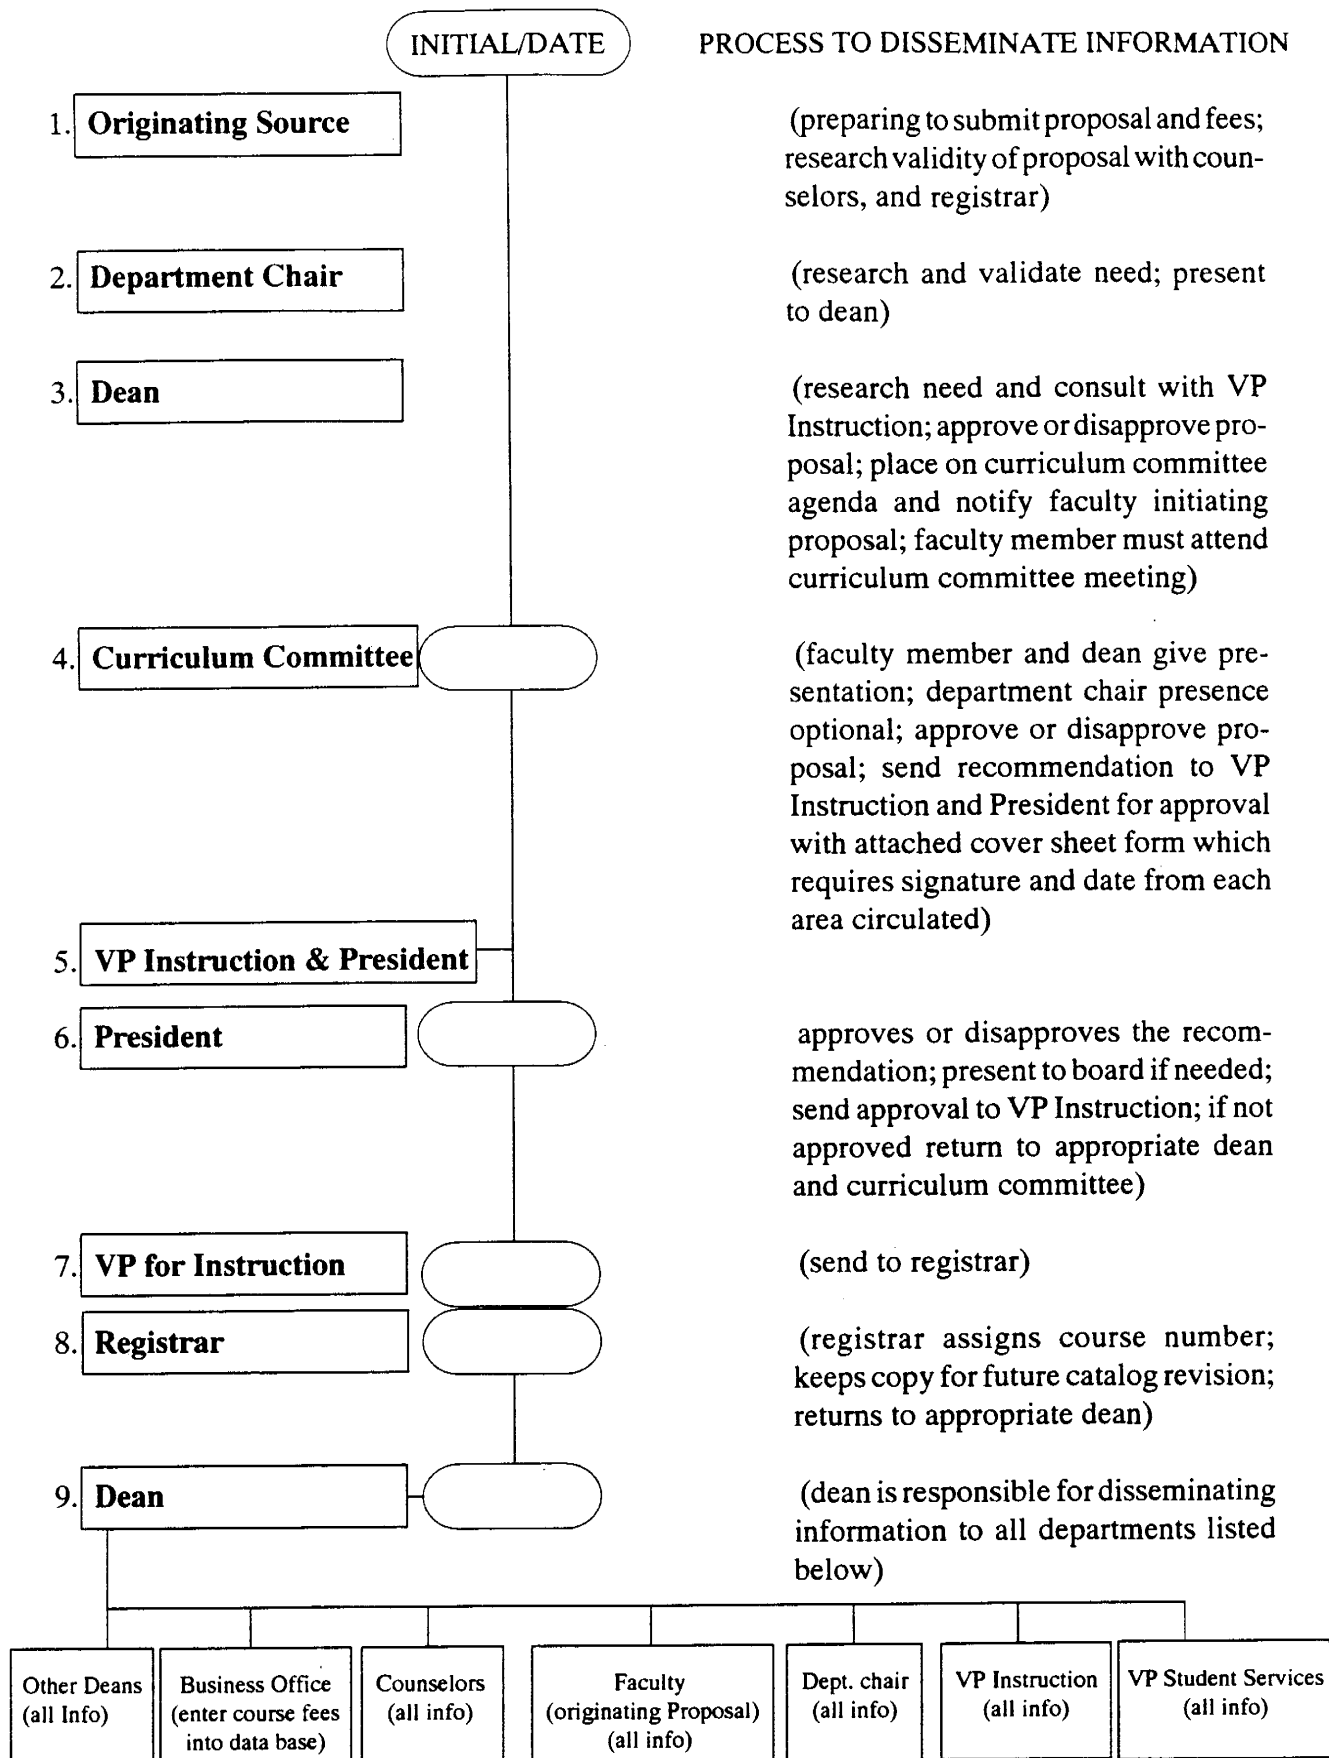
INITIAL/DATE

PROCESS TO DISSEMINATE INFORMATION

1. Originating Source

(preparing to submit proposal and fees; research validity of proposal with counselors, and registrar)

2. Department Chair

(research and validate need; present to dean)

3. Dean

(research need and consult with VP Instruction; approve or disapprove proposal; place on curriculum committee agenda and notify faculty initiating proposal; faculty member must attend curriculum committee meeting)

4. Curriculum Committee

(faculty member and dean give presentation; department chair presence optional; approve or disapprove proposal; send recommendation to VP Instruction and President for approval with attached cover sheet form which requires signature and date from each area circulated)

5. VP Instruction & President

6. President

approves or disapproves the recommendation; present to board if needed; send approval to VP Instruction; if not approved return to appropriate dean and curriculum committee)

7. VP for Instruction

(send to registrar)

8. Registrar

(registrar assigns course number; keeps copy for future catalog revision; returns to appropriate dean)

9. Dean

(dean is responsible for disseminating information to all departments listed below)

Other Deans (all Info)

Business Office (enter course fees into data base)

Counselors (all info)

Faculty (originating Proposal) (all info)

Dept. chair (all info)

VP Instruction (all info)

VP Student Services (all info)